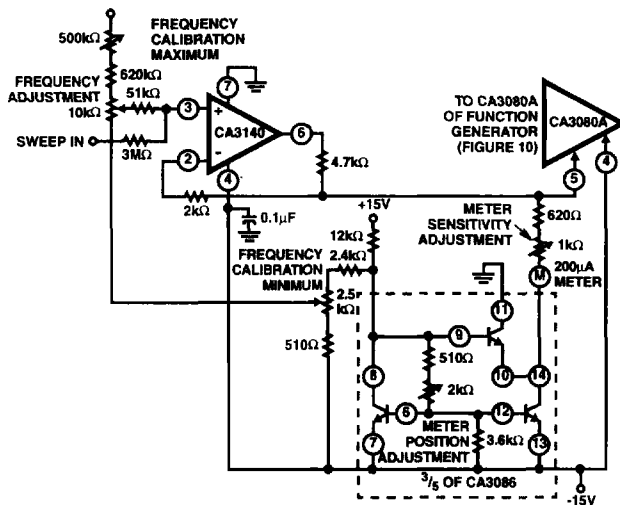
500kΩ

FREQUENCY CALIBRATION MAXIMUM

620kΩ

FREQUENCY ADJUSTMENT

51kΩ

10kΩ

SWEEP IN

3MΩ

3

2

7

+

-

CA3140

6

4

4.7kΩ

2kΩ

0.1μF

TO CA3080A OF FUNCTION GENERATOR (FIGURE 10)

CA3080A

5

4

+15V

METER SENSITIVITY ADJUSTMENT

620Ω

1kΩ

12kΩ

FREQUENCY CALIBRATION MINIMUM

2.4kΩ

2.5 kΩ

M

200μA METER

11

510Ω

9

510Ω

8

2kΩ

10

14

6

12

7

METER POSITION ADJUSTMENT

3.6kΩ

13

$^3/_5$ OF CA3086

-15V